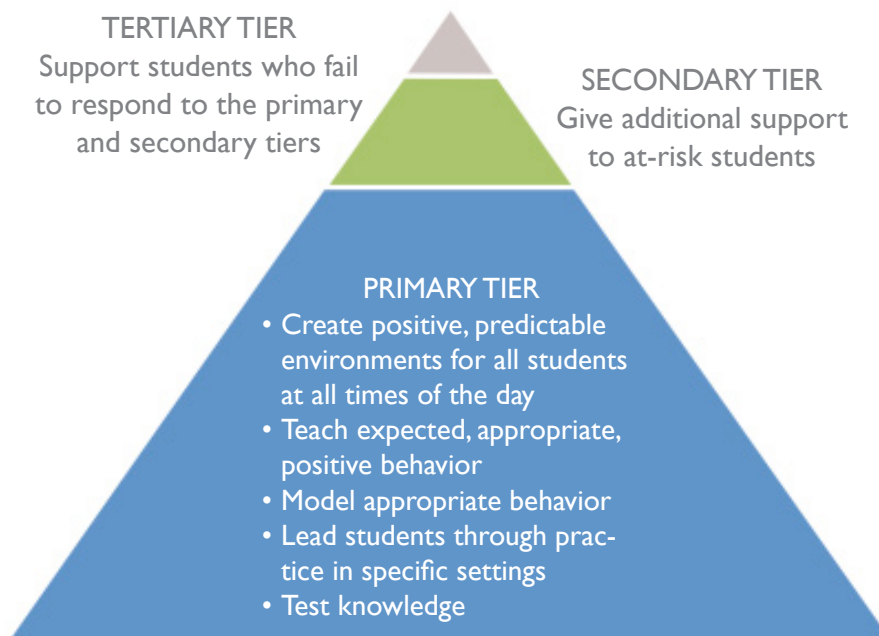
TERTIARY TIER
Support students who fail to respond to the primary and secondary tiers

SECONDARY TIER
Give additional support to at-risk students

PRIMARY TIER
• Create positive, predictable environments for all students at all times of the day
• Teach expected, appropriate, positive behavior
• Model appropriate behavior
• Lead students through practice in specific settings
• Test knowledge